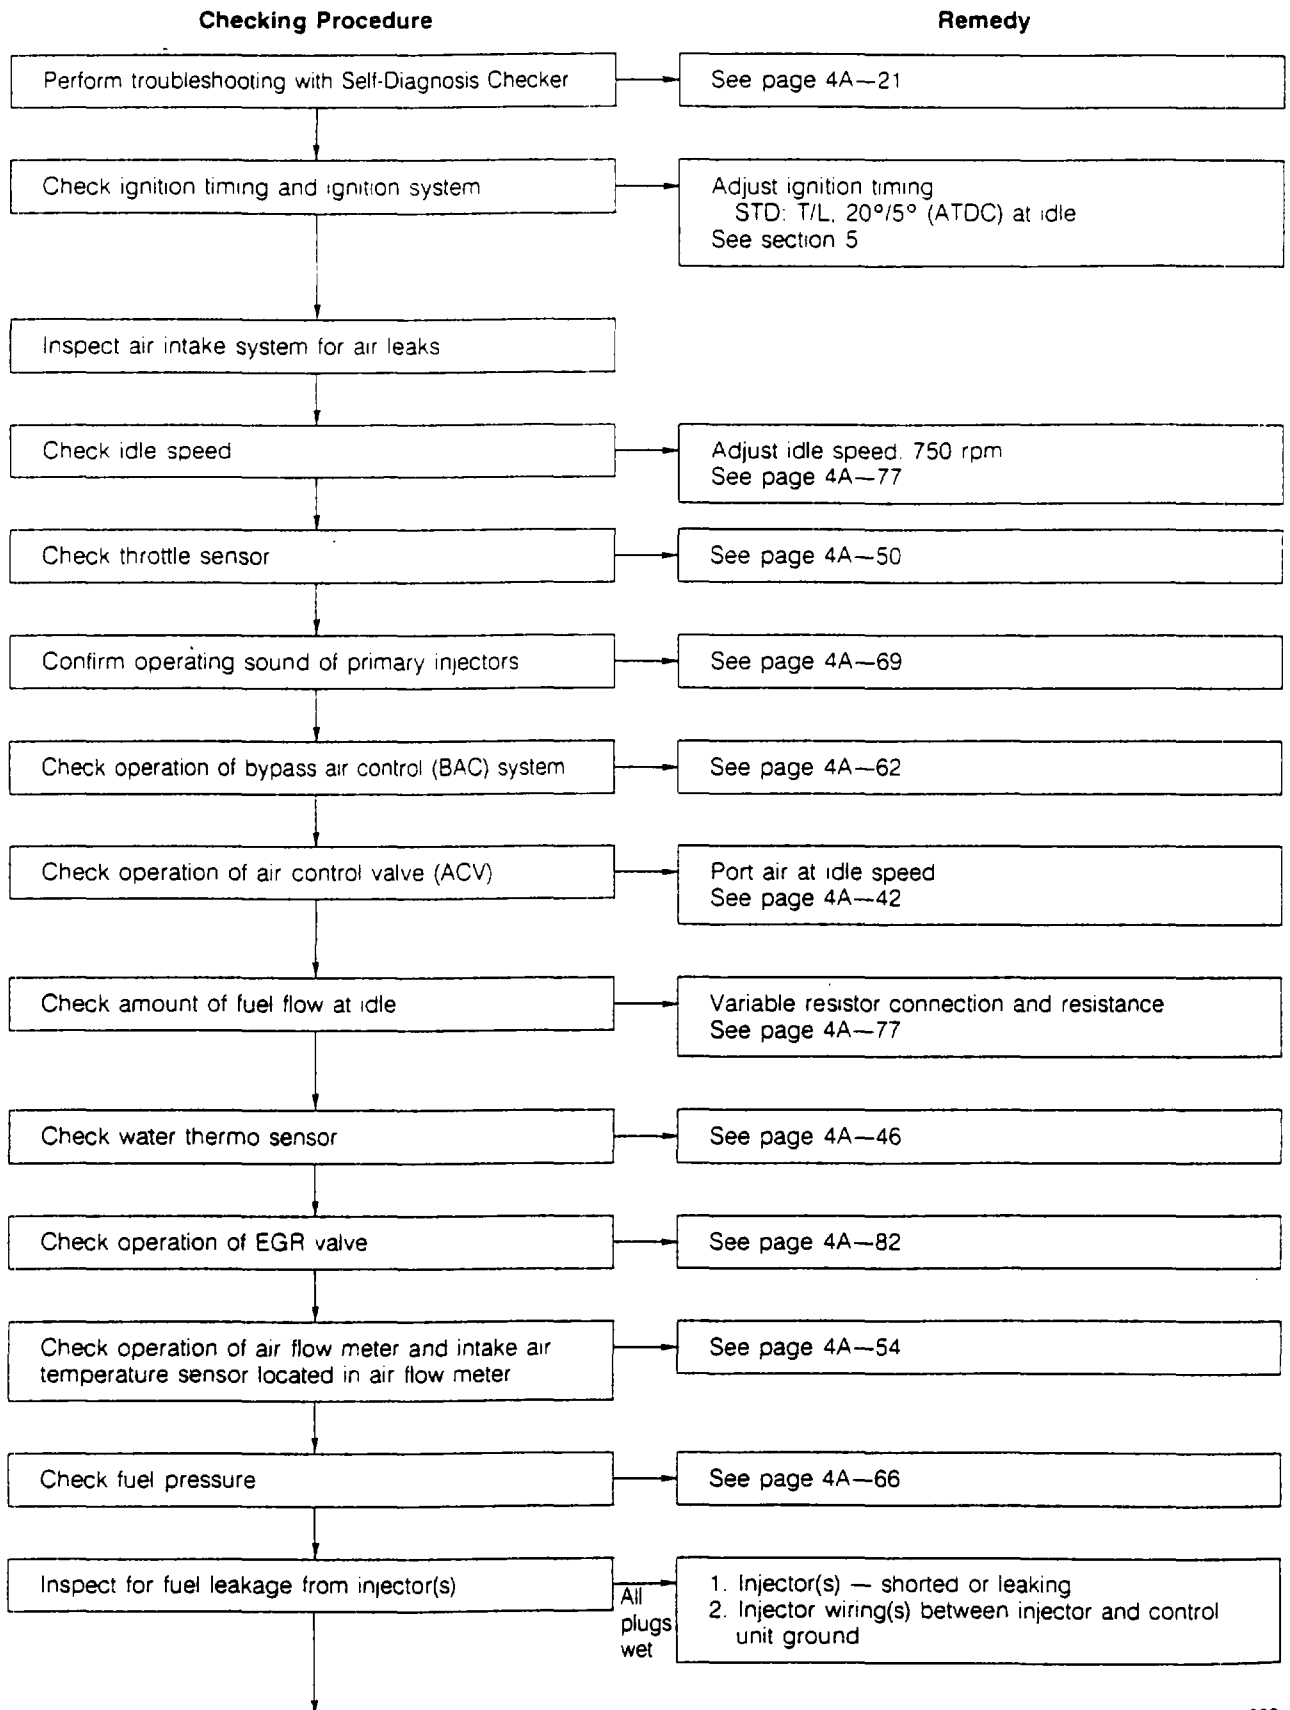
Checking Procedure

Remedy

Perform troubleshooting with Self-Diagnosis Checker

See page 4A—21

Check ignition timing and ignition system

Adjust ignition timing
STD: T/L, 20°/5° (ATDC) at idle
See section 5

Inspect air intake system for air leaks

Check idle speed

Adjust idle speed. 750 rpm
See page 4A—77

Check throttle sensor

See page 4A—50

Confirm operating sound of primary injectors

See page 4A—69

Check operation of bypass air control (BAC) system

See page 4A—62

Check operation of air control valve (ACV)

Port air at idle speed
See page 4A—42

Check amount of fuel flow at idle

Variable resistor connection and resistance
See page 4A—77

Check water thermo sensor

See page 4A—46

Check operation of EGR valve

See page 4A—82

Check operation of air flow meter and intake air temperature sensor located in air flow meter

See page 4A—54

Check fuel pressure

See page 4A—66

Inspect for fuel leakage from injector(s)

All plugs wet

1. Injector(s) — shorted or leaking
2. Injector wiring(s) between injector and control unit ground